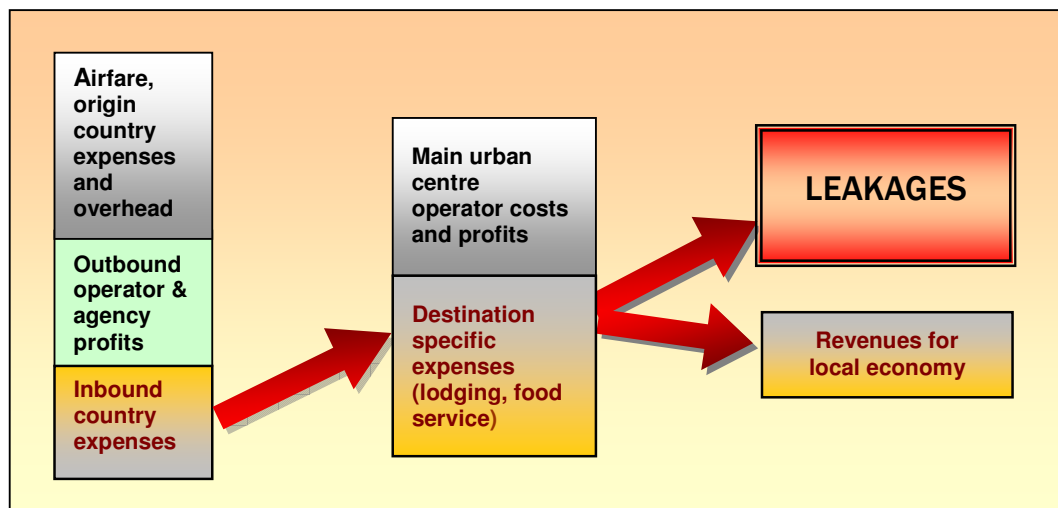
Airfare, origin country expenses and overhead

Outbound operator & agency profits

Inbound country expenses

Main urban centre operator costs and profits

Destination specific expenses (lodging, food service)

LEAKAGES

Revenues for local economy